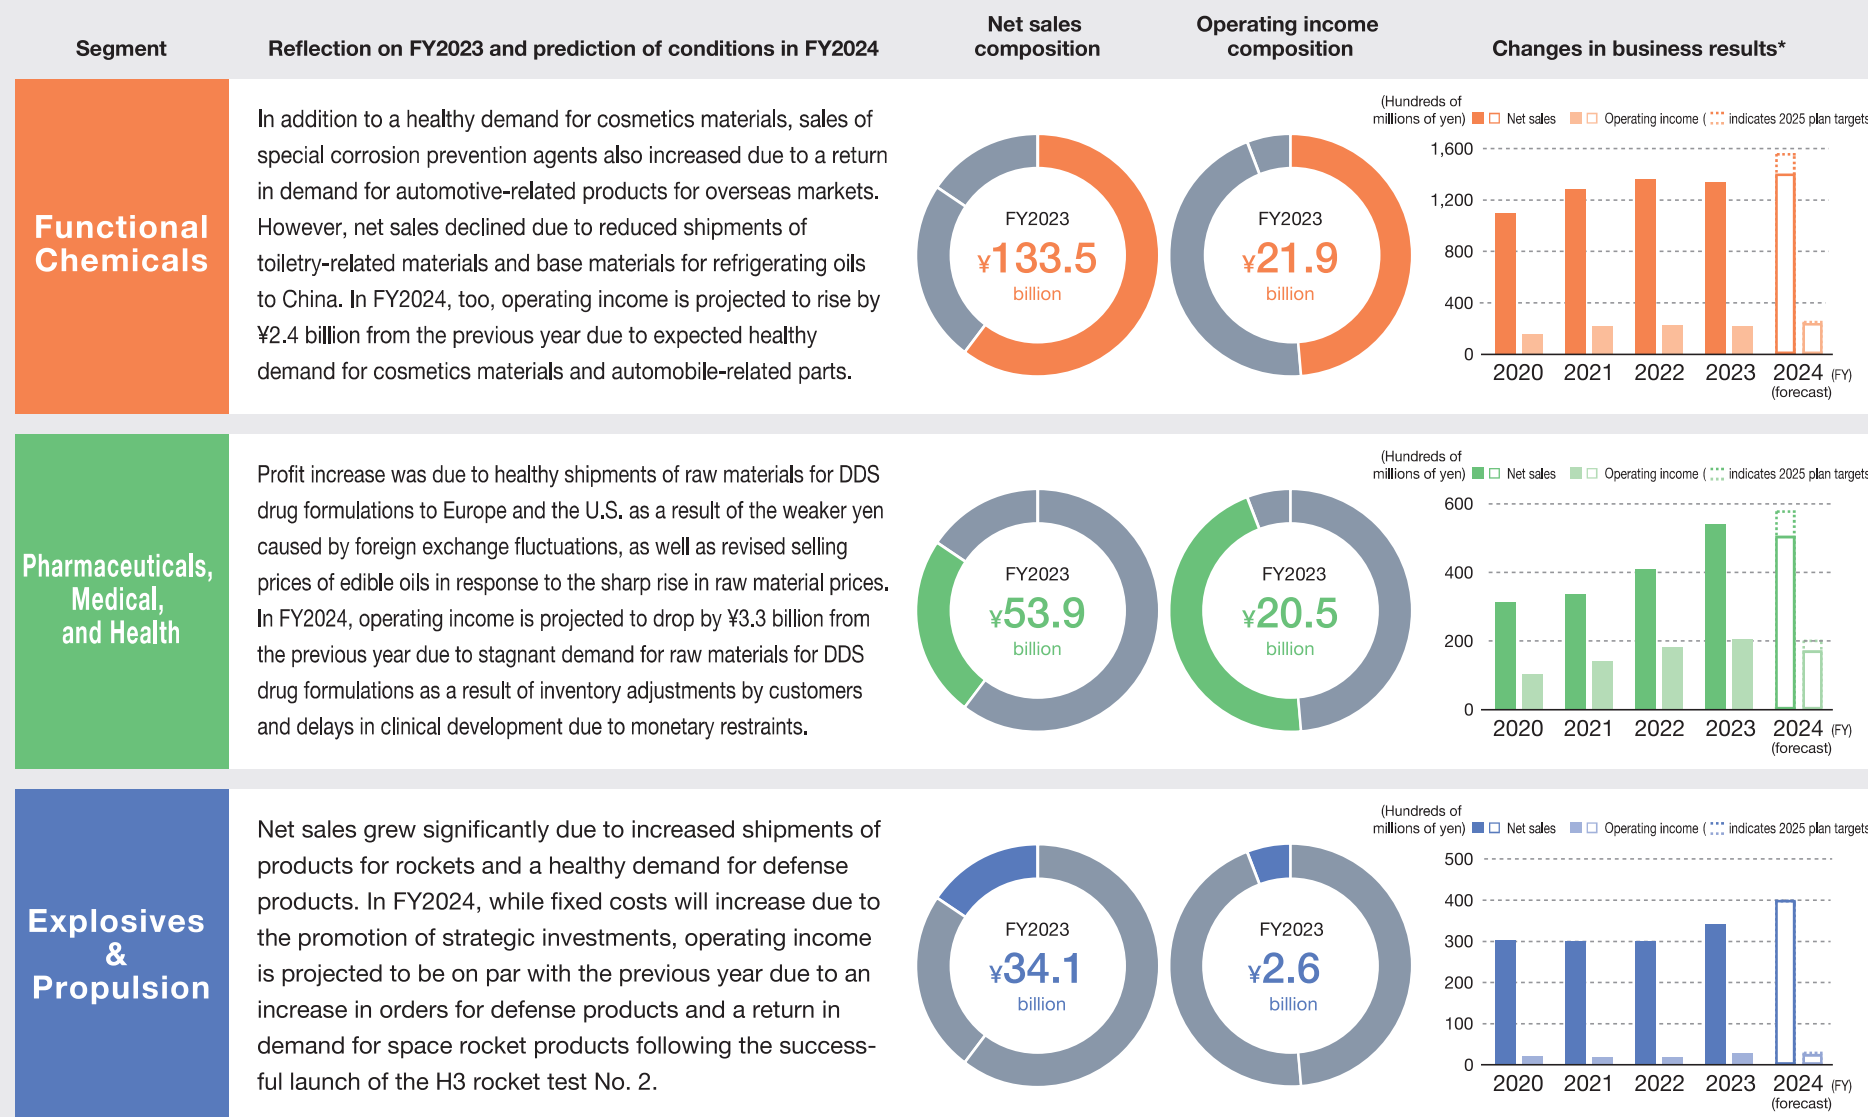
| Segment | Reflection on FY2023 and prediction of conditions in FY2024 | Net sales composition | Operating income composition | Changes in business results* |
|---|---|---|---|---|

Functional Chemicals

In addition to a healthy demand for cosmetics materials, sales of special corrosion prevention agents also increased due to a return in demand for automotive-related products for overseas markets. However, net sales declined due to reduced shipments of toiletry-related materials and base materials for refrigerating oils to China. In FY2024, too, operating income is projected to rise by ¥2.4 billion from the previous year due to expected healthy demand for cosmetics materials and automobile-related parts.

FY2023 ¥133.5 billion

FY2023 ¥21.9 billion

(Hundreds of millions of yen) Net sales Operating income ( indicates 2025 plan targets

1,600 1,200 800 400 0

2020 2021 2022 2023 2024 (forecast) (FY)

Pharmaceuticals, Medical, and Health

Profit increase was due to healthy shipments of raw materials for DDS drug formulations to Europe and the U.S. as a result of the weaker yen caused by foreign exchange fluctuations, as well as revised selling prices of edible oils in response to the sharp rise in raw material prices. In FY2024, operating income is projected to drop by ¥3.3 billion from the previous year due to stagnant demand for raw materials for DDS drug formulations as a result of inventory adjustments by customers and delays in clinical development due to monetary restraints.

FY2023 ¥53.9 billion

FY2023 ¥20.5 billion

(Hundreds of millions of yen) Net sales Operating income ( indicates 2025 plan targets

600 400 200 0

2020 2021 2022 2023 2024 (forecast) (FY)

Explosives & Propulsion

Net sales grew significantly due to increased shipments of products for rockets and a healthy demand for defense products. In FY2024, while fixed costs will increase due to the promotion of strategic investments, operating income is projected to be on par with the previous year due to an increase in orders for defense products and a return in demand for space rocket products following the successful launch of the H3 rocket test No. 2.

FY2023 ¥34.1 billion

FY2023 ¥2.6 billion

(Hundreds of millions of yen) Net sales Operating income ( indicates 2025 plan targets

500 400 300 200 100 0

2020 2021 2022 2023 2024 (forecast) (FY)